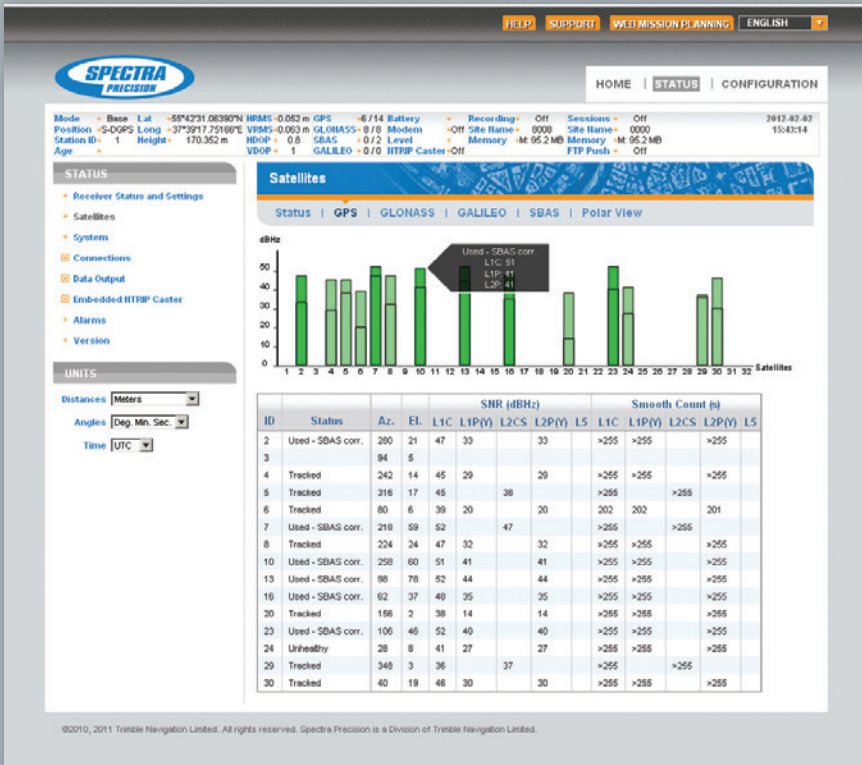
HELP SUPPORT WEB MISSION PLANNING ENGLISH

SPECTRA PRECISION

HOME | STATUS | CONFIGURATION

Mode • Base Lat •55°42'31.08380"N HRMS •0.052 m GPS •6 / 14 Battery • Recording • Off Sessions • Off 2012-02-02
Position •S-DGPS Long •37°39'17.75166"E VRMS •0.063 m GLONASS •8 / 8 Modem •Off Site Name • 8008 Site Name • 0000 15:43:14
Station ID • 1 Height • 170.352 m HDOP • 0.8 SBAS • 0 / 2 Level • Memory •M: 95.2 MB Memory •M: 95.2 MB
Age • VDOP • 1 GALILEO • 0 / 0 NTRIP Caster •Off FTP Push • Off

STATUS
Receiver Status and Settings
Satellites
System
Connections
Data Output
Embedded NTRIP Caster
Alarms
Version

UNITS
Distances Meters
Angles Deg. Min. Sec.
Time UTC

Satellites

Status | GPS | GLONASS | GALILEO | SBAS | Polar View

dBHz
Used - SBAS corr.
L1C: 51
L1P: 41
L2P: 41
50
40
30
20
10
0
1 2 3 4 5 6 7 8 9 10 11 12 13 14 15 16 17 18 19 20 21 22 23 24 25 26 27 28 29 30 31 32 Satellites

| ID | Status | Az. | El. | L1C | L1P(Y) | L2CS | L2P(Y) | L5 | L1C | L1P(Y) | L2CS | L2P(Y) | L5 |
|---|---|---|---|---|---|---|---|---|---|---|---|---|---|
| | | | | SNR (dBHz) | | | | | Smooth Count (s) | | | | |
| 2 | Used - SBAS corr. | 200 | 21 | 47 | 33 | | 33 | | >255 | >255 | | >255 | |
| 3 | | 94 | 5 | | | | | | | | | | |
| 4 | Tracked | 242 | 14 | 45 | 29 | | 29 | | >255 | >255 | | >255 | |
| 5 | Tracked | 316 | 17 | 45 | | 38 | | | >255 | | >255 | | |
| 6 | Tracked | 80 | 6 | 39 | 20 | | 20 | | 202 | 202 | | 201 | |
| 7 | Used - SBAS corr. | 218 | 59 | 52 | | 47 | | | >255 | | >255 | | |
| 8 | Tracked | 224 | 24 | 47 | 32 | | 32 | | >255 | >255 | | >255 | |
| 10 | Used - SBAS corr. | 258 | 60 | 51 | 41 | | 41 | | >255 | >255 | | >255 | |
| 13 | Used - SBAS corr. | 98 | 78 | 52 | 44 | | 44 | | >255 | >255 | | >255 | |
| 16 | Used - SBAS corr. | 62 | 37 | 48 | 35 | | 35 | | >255 | >255 | | >255 | |
| 20 | Tracked | 156 | 2 | 38 | 14 | | 14 | | >255 | >255 | | >255 | |
| 23 | Used - SBAS corr. | 106 | 46 | 52 | 40 | | 40 | | >255 | >255 | | >255 | |
| 24 | Unhealthy | 28 | 8 | 41 | 27 | | 27 | | >255 | >255 | | >255 | |
| 29 | Tracked | 348 | 3 | 36 | | 37 | | | >255 | | >255 | | |
| 30 | Tracked | 40 | 19 | 46 | 30 | | 30 | | >255 | >255 | | >255 | |

©2010, 2011 Trimble Navigation Limited. All rights reserved. Spectra Precision is a Division of Trimble Navigation Limited.